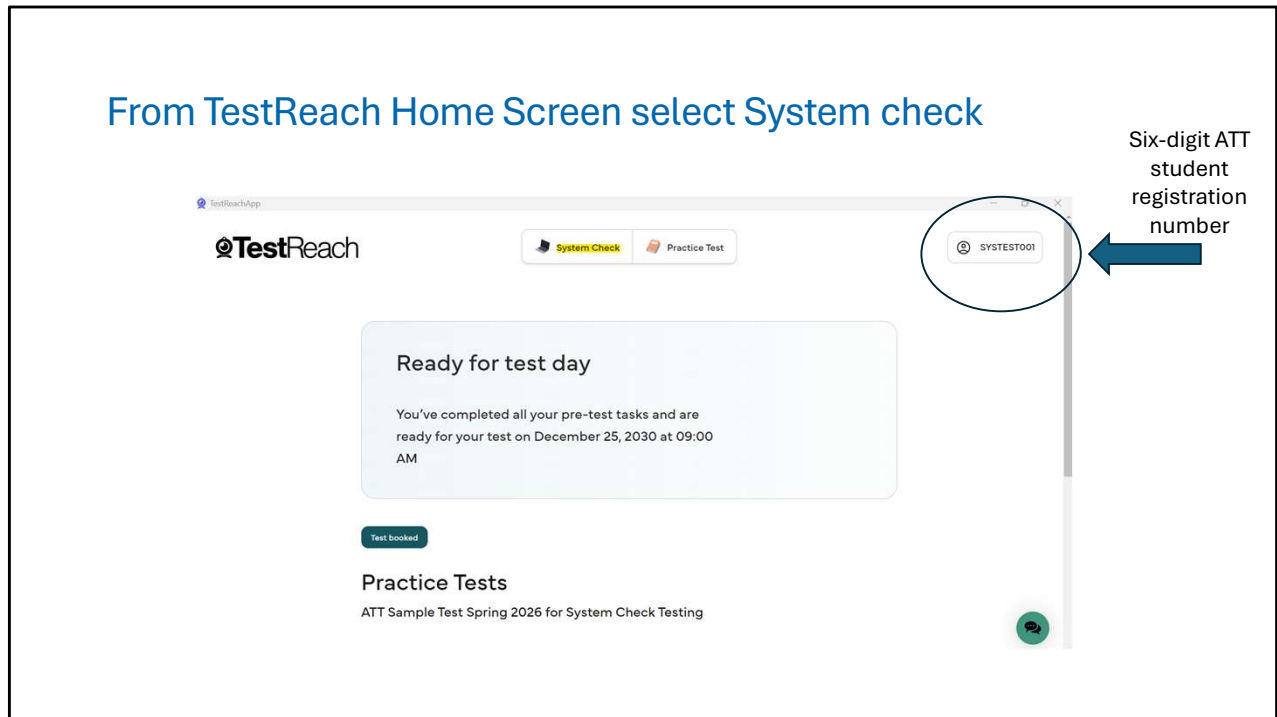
From TestReach Home Screen select System check

Six-digit ATT student registration number

TestReachApp

TestReach

System Check

Practice Test

SYSTEST001

Ready for test day

You've completed all your pre-test tasks and are ready for your test on December 25, 2030 at 09:00 AM

Test booked

Practice Tests

ATT Sample Test Spring 2026 for System Check Testing